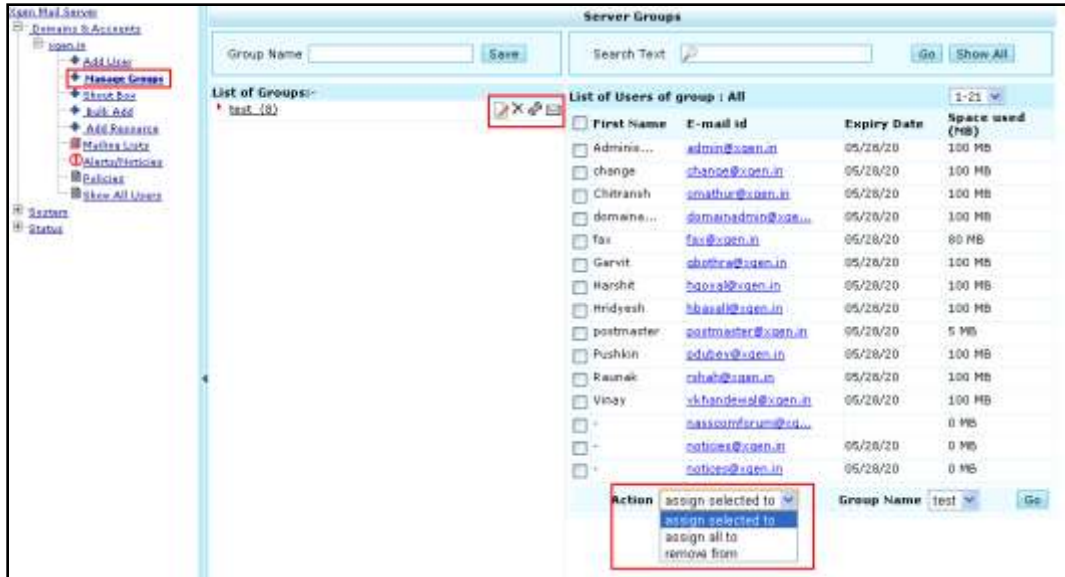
Xgen Mail Server
Domains & Accounts
xgen.in
Add User
Manage Groups
Shout Box
Bulk Add
Add Resource
Mailing Lists
Alerts/Notices
Policies
Show All Users
System
Status

Server Groups

Group Name Save

Search Text Go Show All

List of Groups:-
test (8)

List of Users of group : All 1-21

| First Name | E-mail id | Expiry Date | Space used (MB) |
|---|---|---|---|
| Adminis... | admin@xgen.in | 05/28/20 | 100 MB |
| change | change@xgen.in | 05/28/20 | 100 MB |
| Chitransh | cmathur@xgen.in | 05/28/20 | 100 MB |
| domaina... | domainadmin@xge... | 05/28/20 | 100 MB |
| fax | fax@xgen.in | 05/28/20 | 80 MB |
| Garvit | gbothra@xgen.in | 05/28/20 | 100 MB |
| Harshit | hgoyal@xgen.in | 05/28/20 | 100 MB |
| Hridyesh | hbaysal@xgen.in | 05/28/20 | 100 MB |
| postmaster | postmaster@xgen.in | 05/28/20 | 5 MB |
| Pushkin | pdubey@xgen.in | 05/28/20 | 100 MB |
| Raunak | rshah@xgen.in | 05/28/20 | 100 MB |
| Vinay | vkhandewal@xgen.in | 05/28/20 | 100 MB |
| - | nasscomforum@xg... | | 0 MB |
| - | notices@xgen.in | 05/28/20 | 0 MB |
| - | notices@xgen.in | 05/28/20 | 0 MB |

Action assign selected to
assign selected to
assign all to
remove from

Group Name test Go